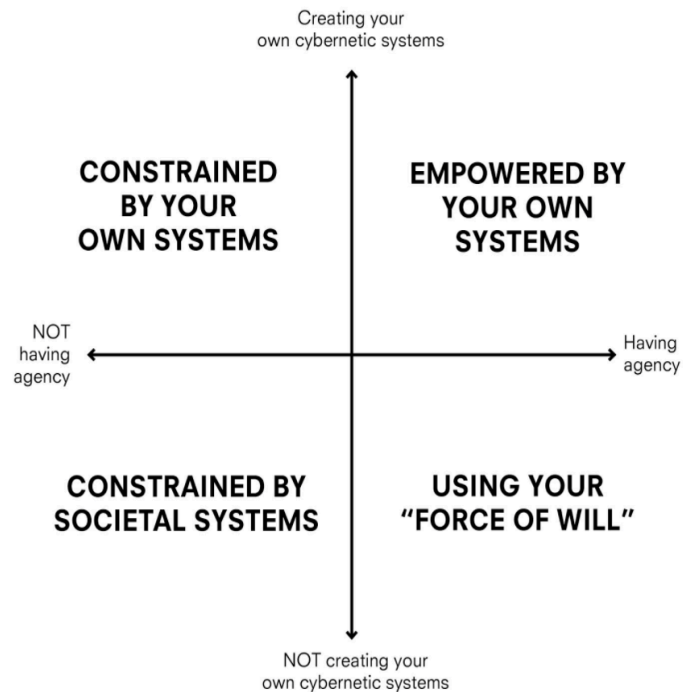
Creating your own cybernetic systems

CONSTRAINED BY YOUR OWN SYSTEMS

EMPOWERED BY YOUR OWN SYSTEMS

NOT having agency

Having agency

CONSTRAINED BY SOCIETAL SYSTEMS

USING YOUR "FORCE OF WILL"

NOT creating your own cybernetic systems